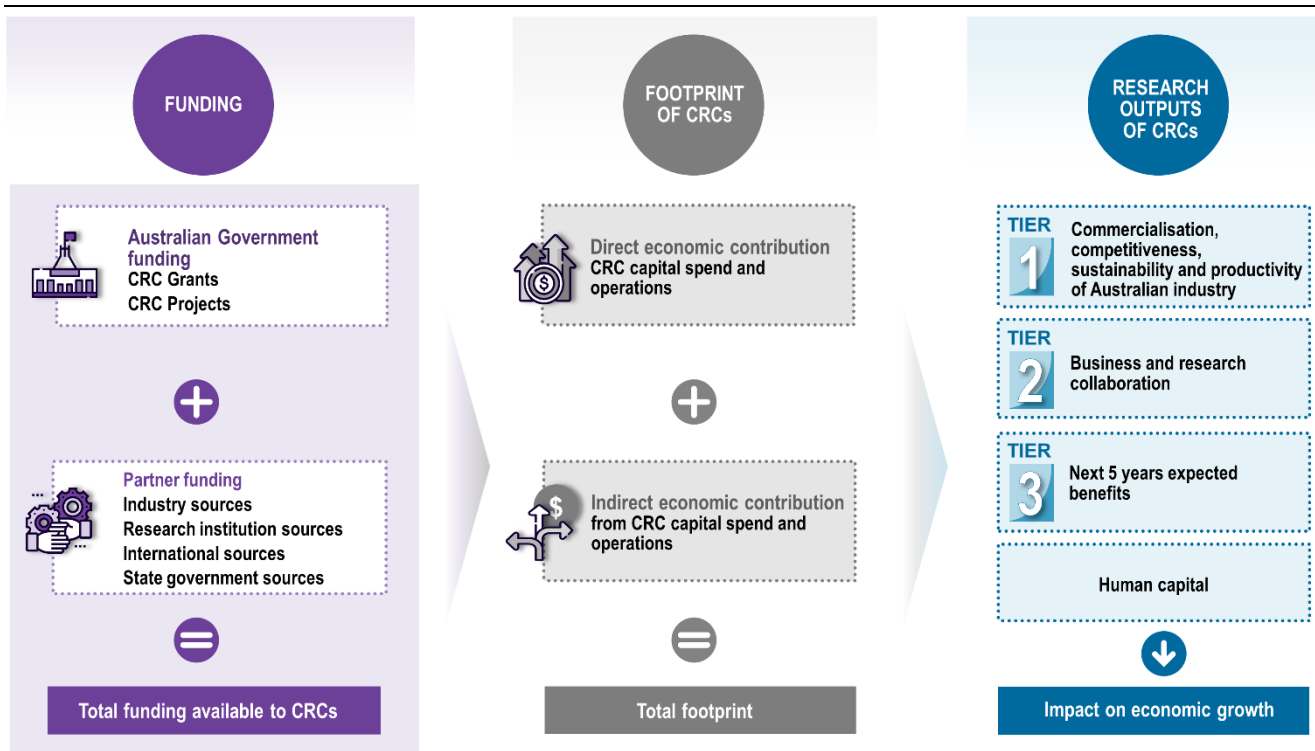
FUNDING

Australian Government funding
CRC Grants
CRC Projects

Partner funding
Industry sources
Research institution sources
International sources
State government sources

Total funding available to CRCs

FOOTPRINT OF CRCs

Direct economic contribution
CRC capital spend and operations

Indirect economic contribution
from CRC capital spend and operations

Total footprint

RESEARCH OUTPUTS OF CRCs

TIER 1
Commercialisation, competitiveness, sustainability and productivity of Australian industry

TIER 2
Business and research collaboration

TIER 3
Next 5 years expected benefits

Human capital

Impact on economic growth